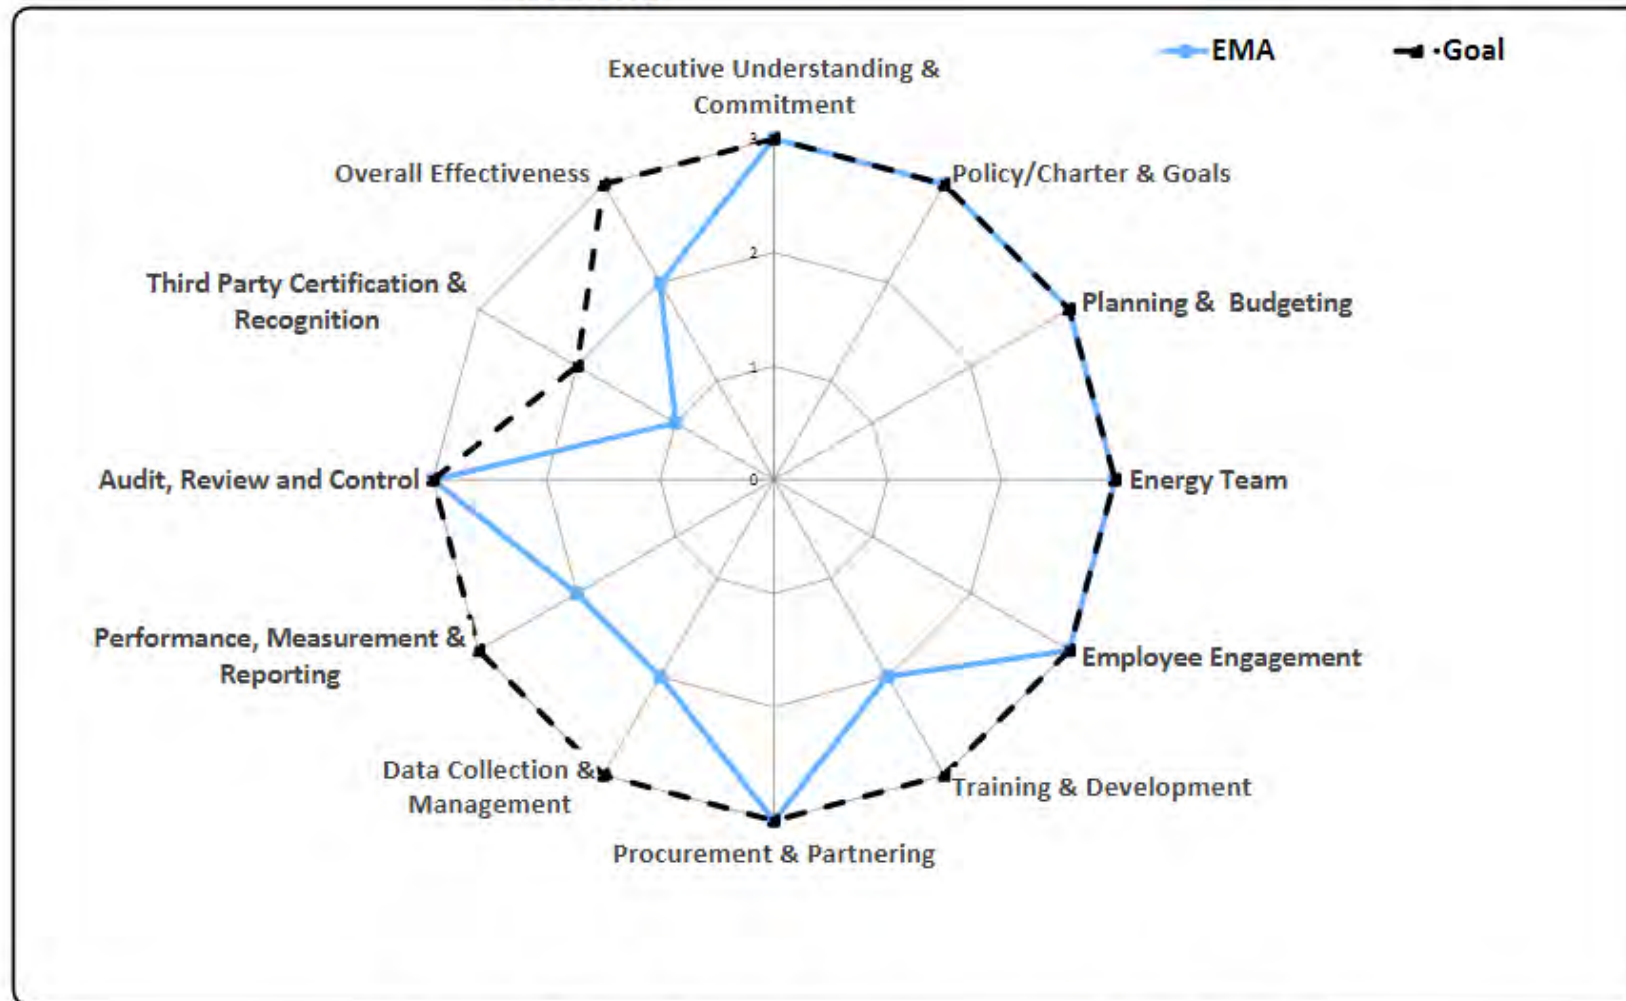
EMA

Goal

Executive Understanding & Commitment

Policy/Charter & Goals

Planning & Budgeting

Energy Team

Employee Engagement

Training & Development

Procurement & Partnering

Data Collection & Management

Performance, Measurement & Reporting

Audit, Review and Control

Third Party Certification & Recognition

Overall Effectiveness

3

2

1

0